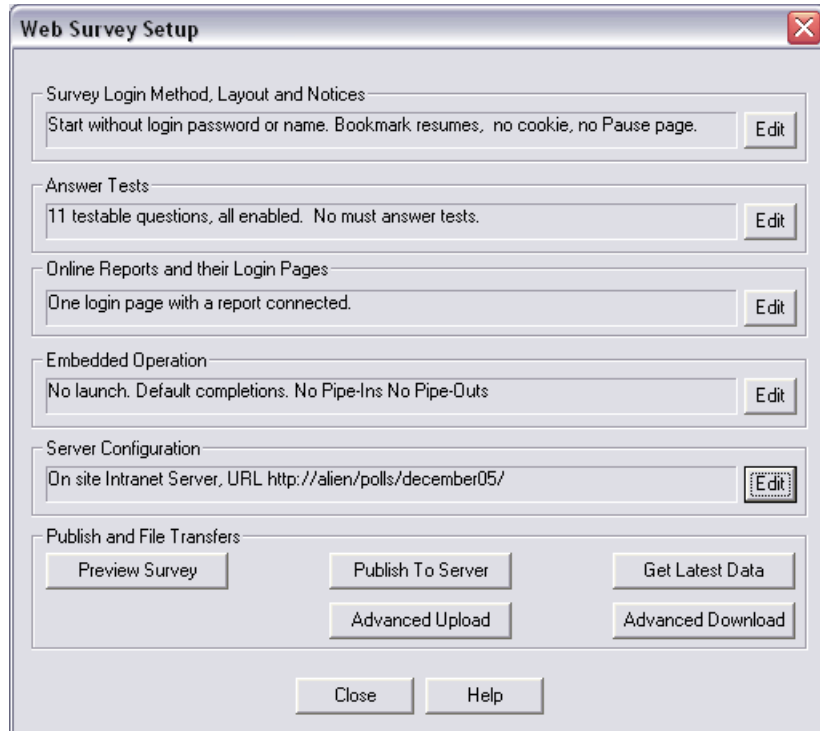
Web Survey Setup

Survey Login Method, Layout and Notices

Start without login password or name. Bookmark resumes, no cookie, no Pause page.

Edit

Answer Tests

11 testable questions, all enabled. No must answer tests.

Edit

Online Reports and their Login Pages

One login page with a report connected.

Edit

Embedded Operation

No launch. Default completions. No Pipe-Ins No Pipe-Outs

Edit

Server Configuration

On site Intranet Server, URL http://alien/polls/december05/

Edit

Publish and File Transfers

Preview Survey

Publish To Server

Get Latest Data

Advanced Upload

Advanced Download

Close

Help